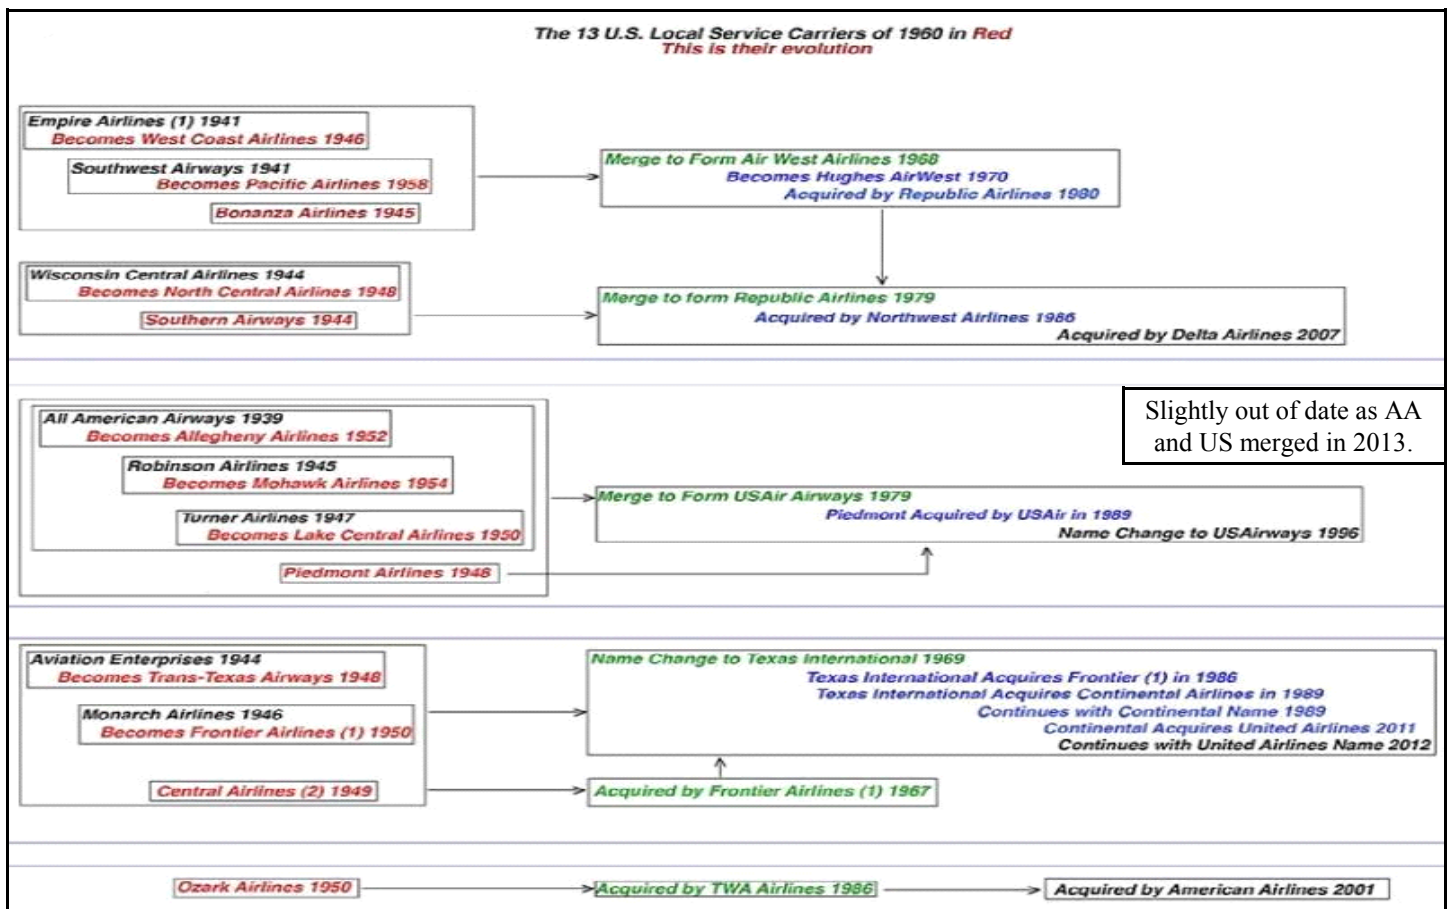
The 13 U.S. Local Service Carriers of 1960 in Red
This is their evolution

Empire Airlines (1) 1941
Becomes West Coast Airlines 1946

Southwest Airways 1941
Becomes Pacific Airlines 1958

Bonanza Airlines 1945

Merge to Form Air West Airlines 1968
Becomes Hughes AirWest 1970
Acquired by Republic Airlines 1980

Wisconsin Central Airlines 1944
Becomes North Central Airlines 1948

Southern Airways 1944

Merge to form Republic Airlines 1979
Acquired by Northwest Airlines 1986
Acquired by Delta Airlines 2007

All American Airways 1939
Becomes Allegheny Airlines 1952

Robinson Airlines 1945
Becomes Mohawk Airlines 1954

Turner Airlines 1947
Becomes Lake Central Airlines 1950

Piedmont Airlines 1948

Slightly out of date as AA and US merged in 2013.

Merge to Form USAir Airways 1979
Piedmont Acquired by USAir in 1989
Name Change to USAirways 1996

Aviation Enterprises 1944
Becomes Trans-Texas Airways 1948

Monarch Airlines 1946
Becomes Frontier Airlines (1) 1950

Central Airlines (2) 1949

Name Change to Texas International 1969
Texas International Acquires Frontier (1) in 1986
Texas International Acquires Continental Airlines in 1989
Continues with Continental Name 1989
Continental Acquires United Airlines 2011
Continues with United Airlines Name 2012

Acquired by Frontier Airlines (1) 1967

Ozark Airlines 1950

Acquired by TWA Airlines 1986

Acquired by American Airlines 2001